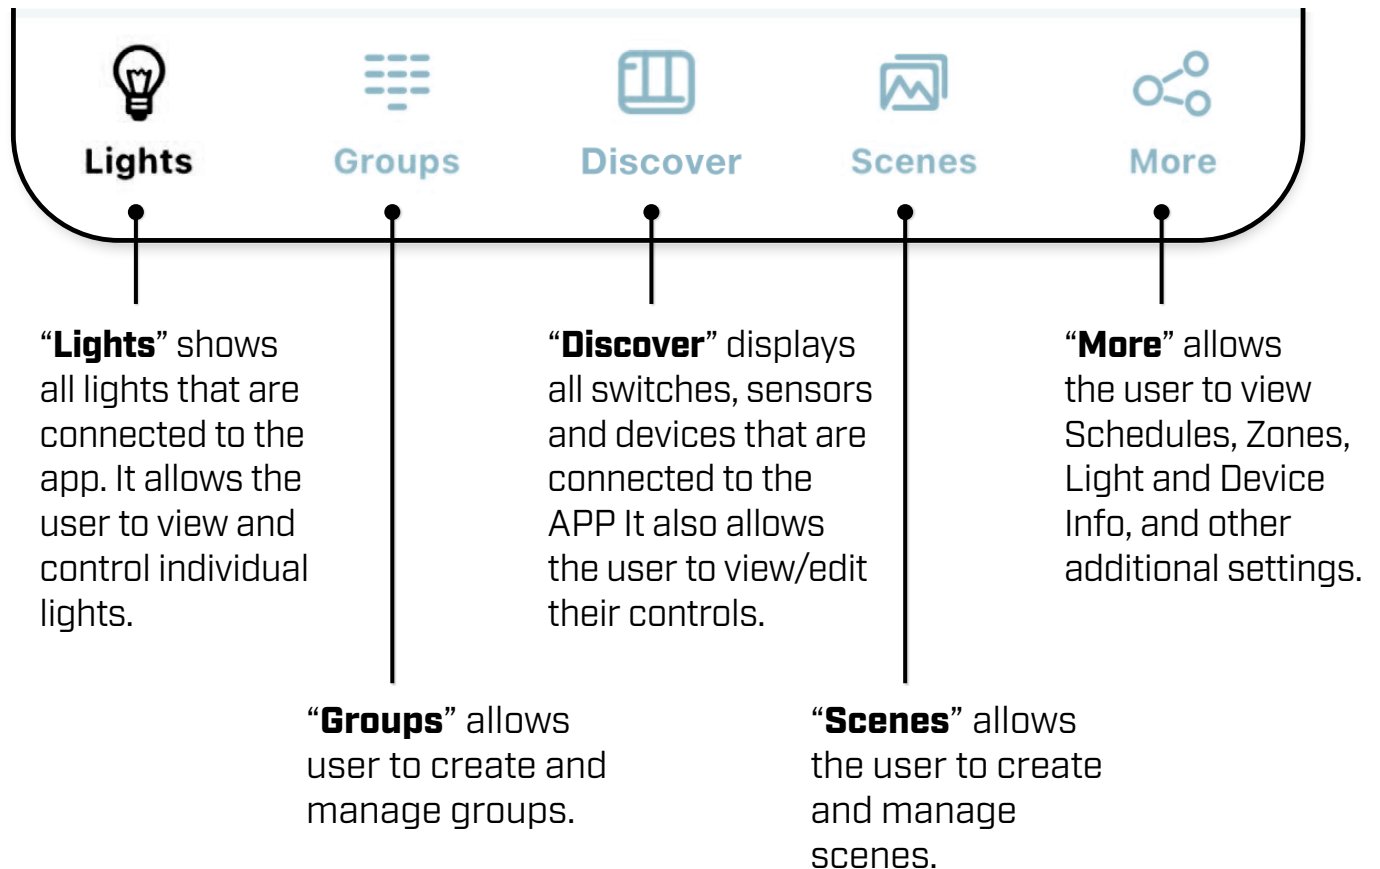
Lights Groups Discover Scenes More

“**Lights**” shows all lights that are connected to the app. It allows the user to view and control individual lights.

“**Discover**” displays all switches, sensors and devices that are connected to the APP It also allows the user to view/edit their controls.

“**More**” allows the user to view Schedules, Zones, Light and Device Info, and other additional settings.

“**Groups**” allows user to create and manage groups.

“**Scenes**” allows the user to create and manage scenes.